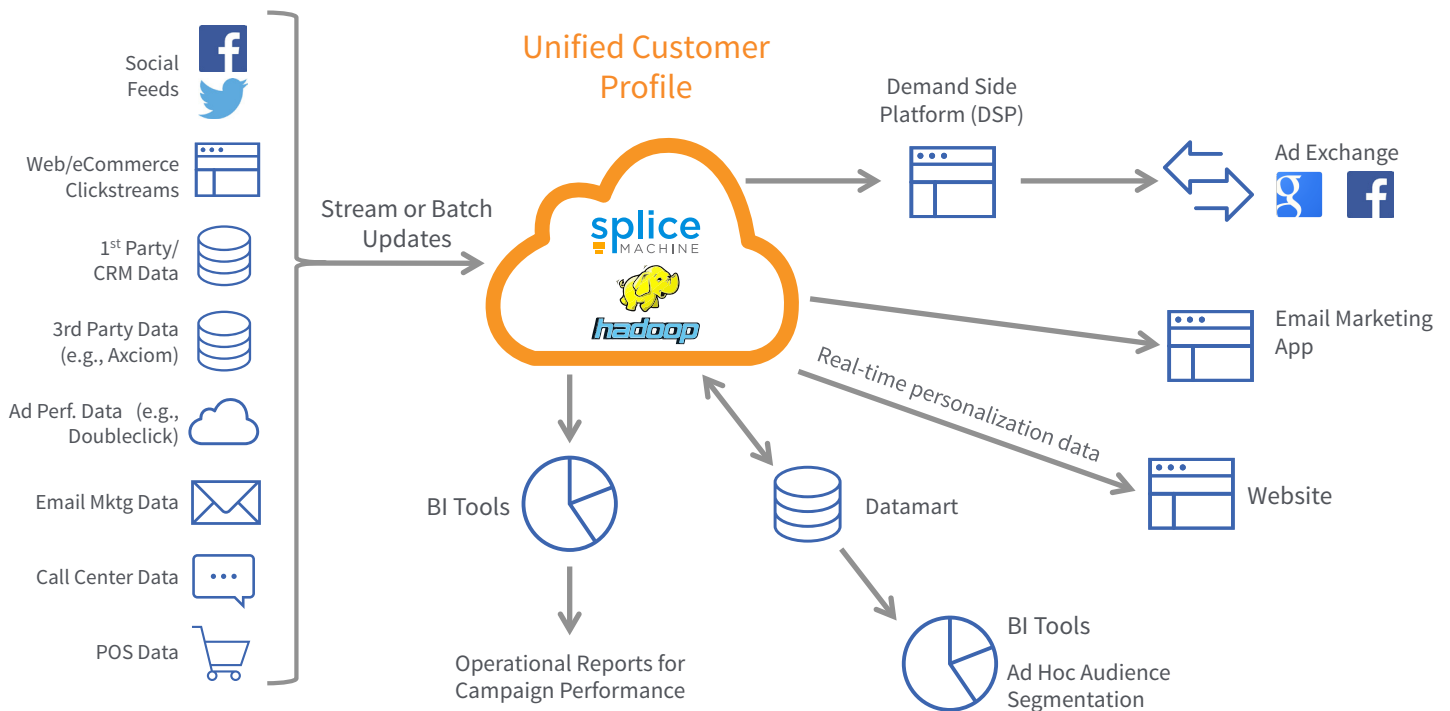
Social Feeds

Web/eCommerce Clickstreams

$1^{st}$ Party/ CRM Data

3rd Party Data (e.g., Axciom)

Ad Perf. Data (e.g., Doubleclick)

Email Mktg Data

Call Center Data

POS Data

Stream or Batch Updates

Unified Customer Profile

splice MACHINE

hadoop

Demand Side Platform (DSP)

Ad Exchange

Email Marketing App

Real-time personalization data

Website

BI Tools

Operational Reports for Campaign Performance

Datamart

BI Tools

Ad Hoc Audience Segmentation